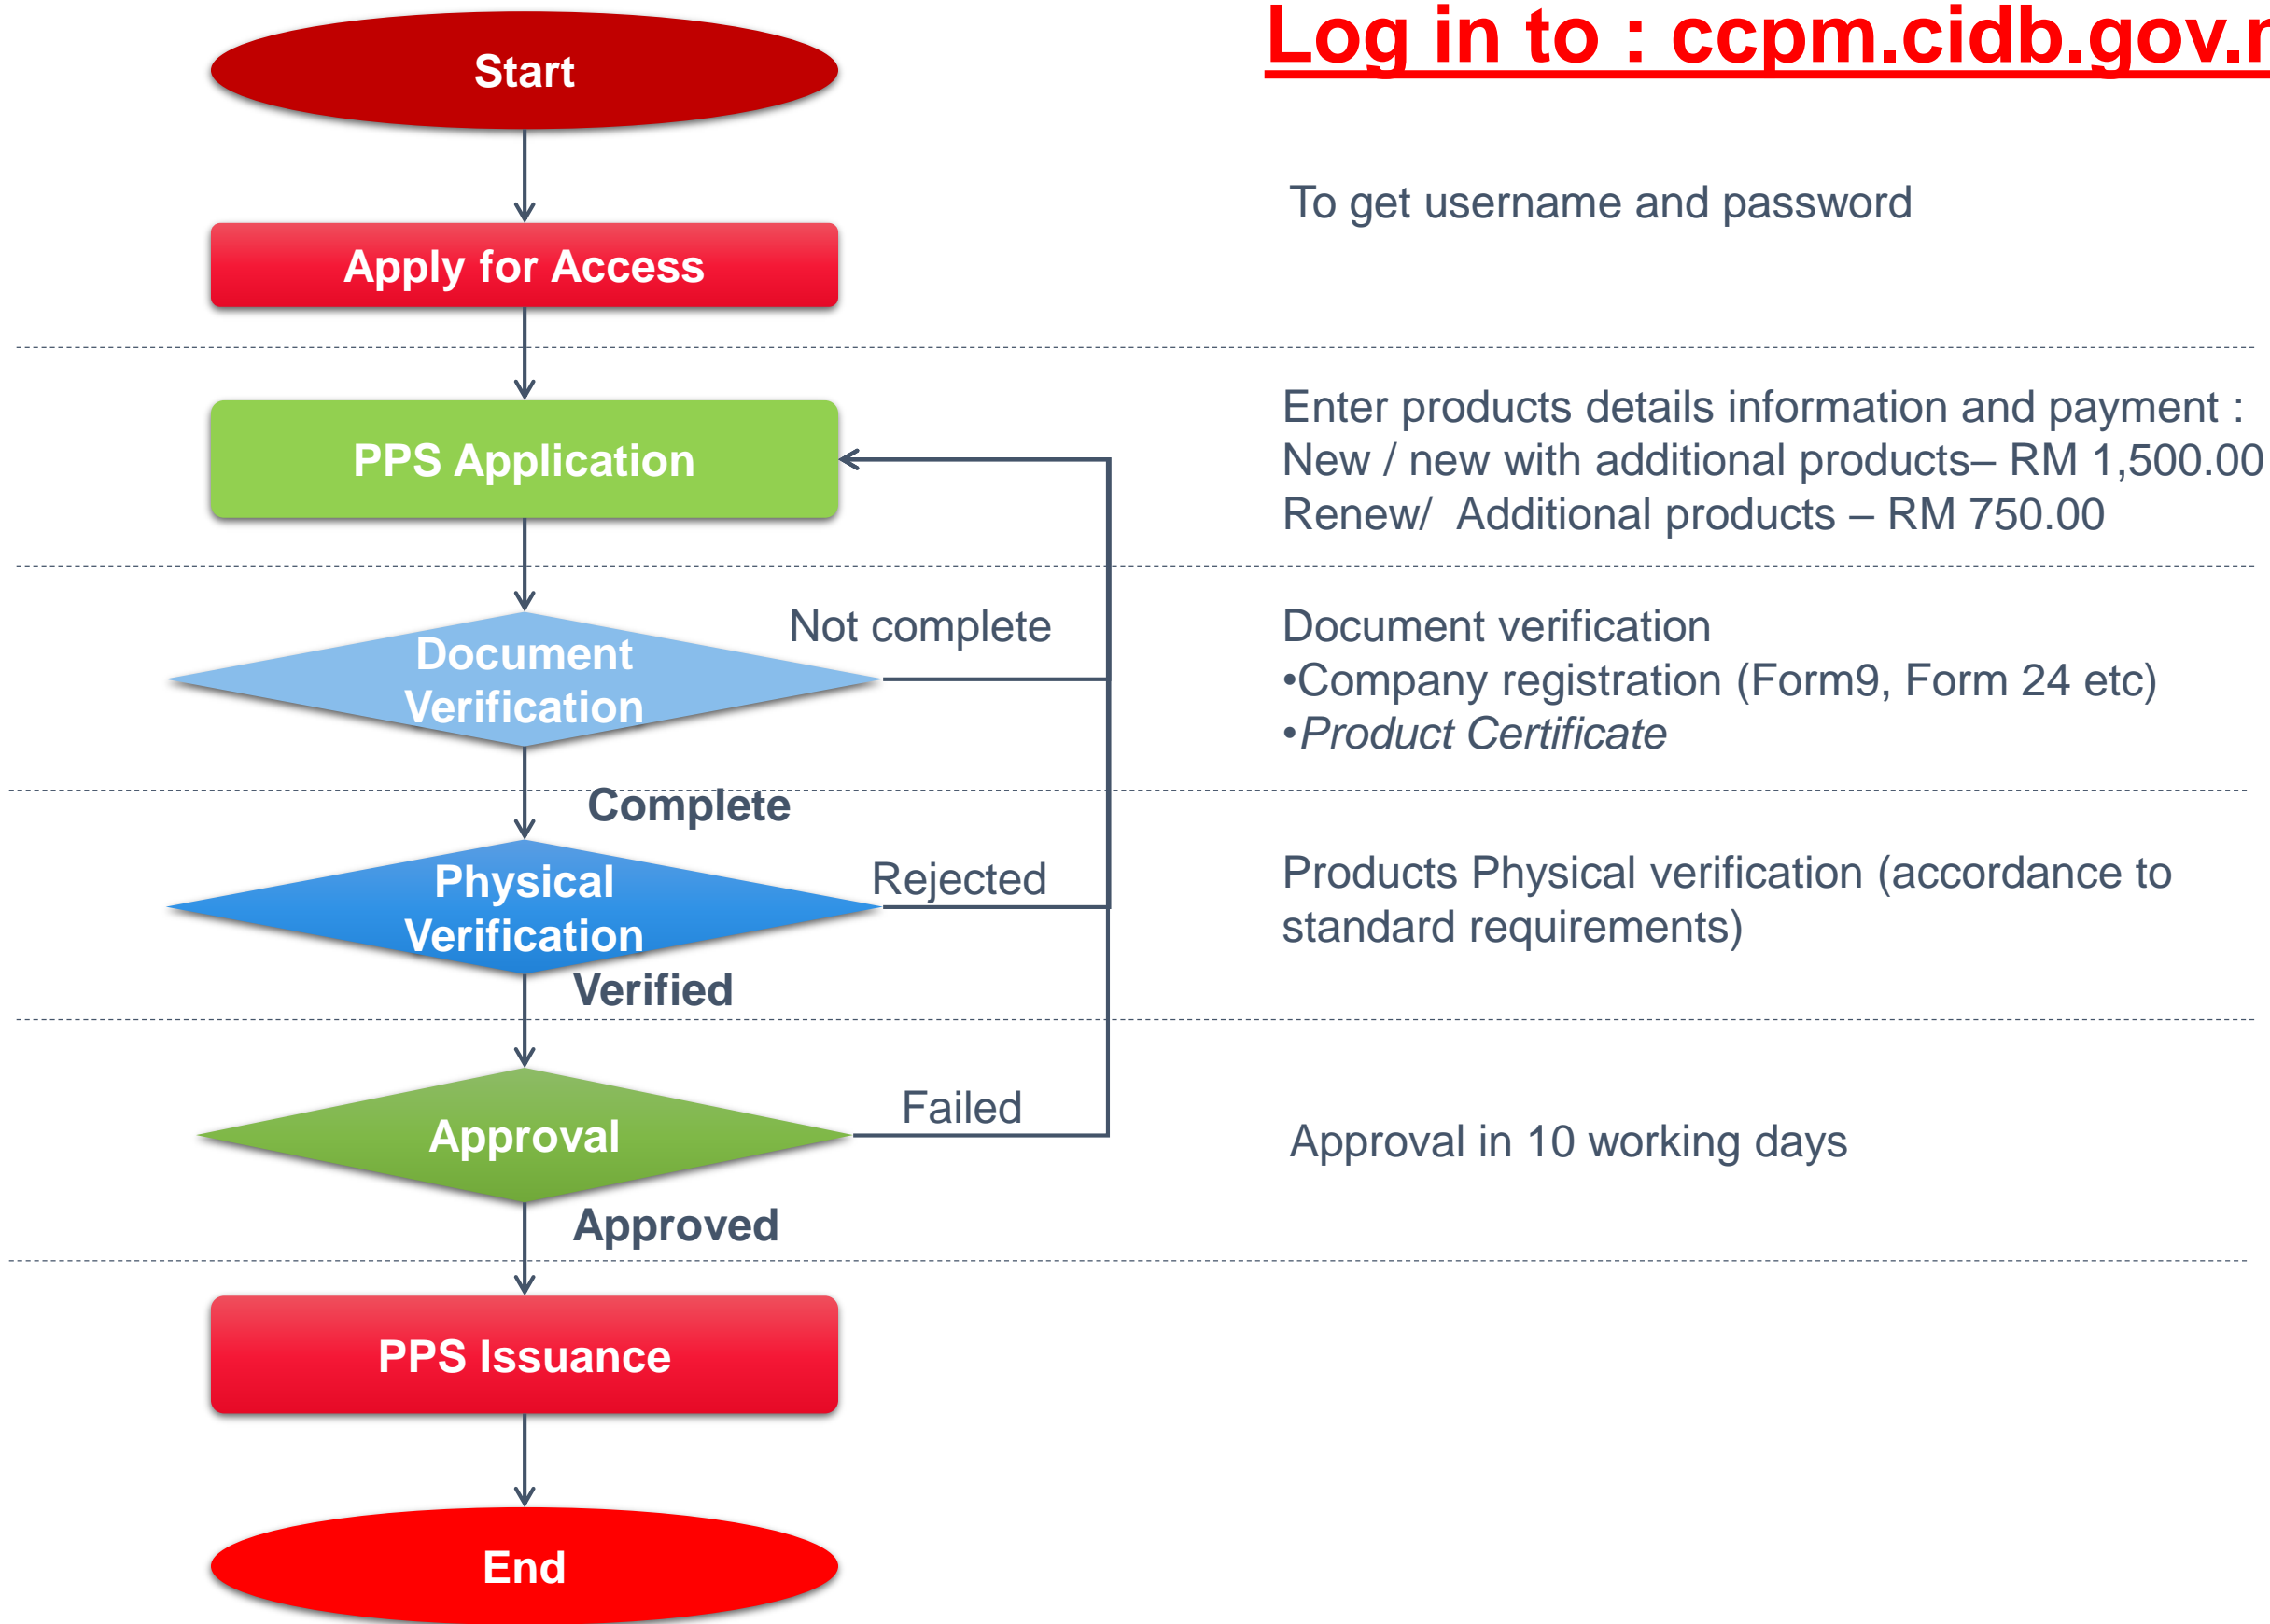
Log in to : ccpm.cidb.gov.r

Start

Apply for Access

To get username and password

PPS Application

Enter products details information and payment :
New / new with additional products– RM 1,500.00
Renew/ Additional products – RM 750.00

Document Verification

Not complete

Document verification
•Company registration (Form9, Form 24 etc)
•*Product Certificate*

Complete

Physical Verification

Rejected

Products Physical verification (accordance to standard requirements)

Verified

Approval

Failed

Approval in 10 working days

Approved

PPS Issuance

End